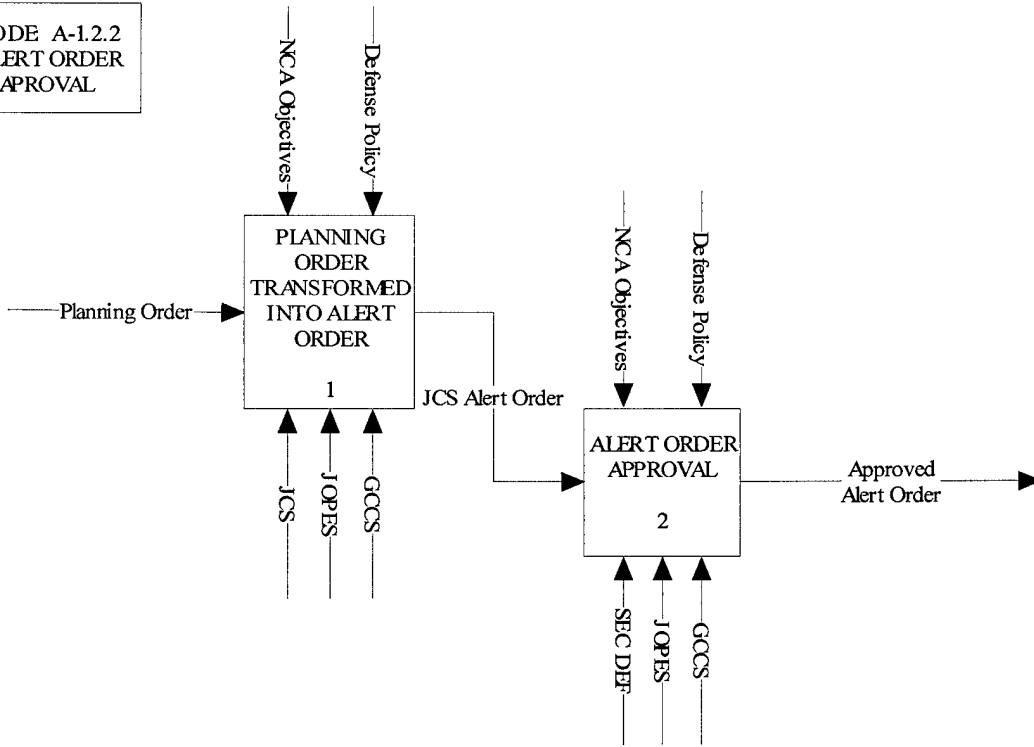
ODE A-1.2.2
LERT ORDER
APROVAL

NCA Objectives

Defense Policy

PLANNING ORDER TRANSFORMED INTO ALERT ORDER

1

Planning Order

JCS

JOPES

GCCS

JCS Alert Order

NCA Objectives

Defense Policy

ALERT ORDER APPROVAL

2

Approved Alert Order

SEC DEF

JOPES

GCCS